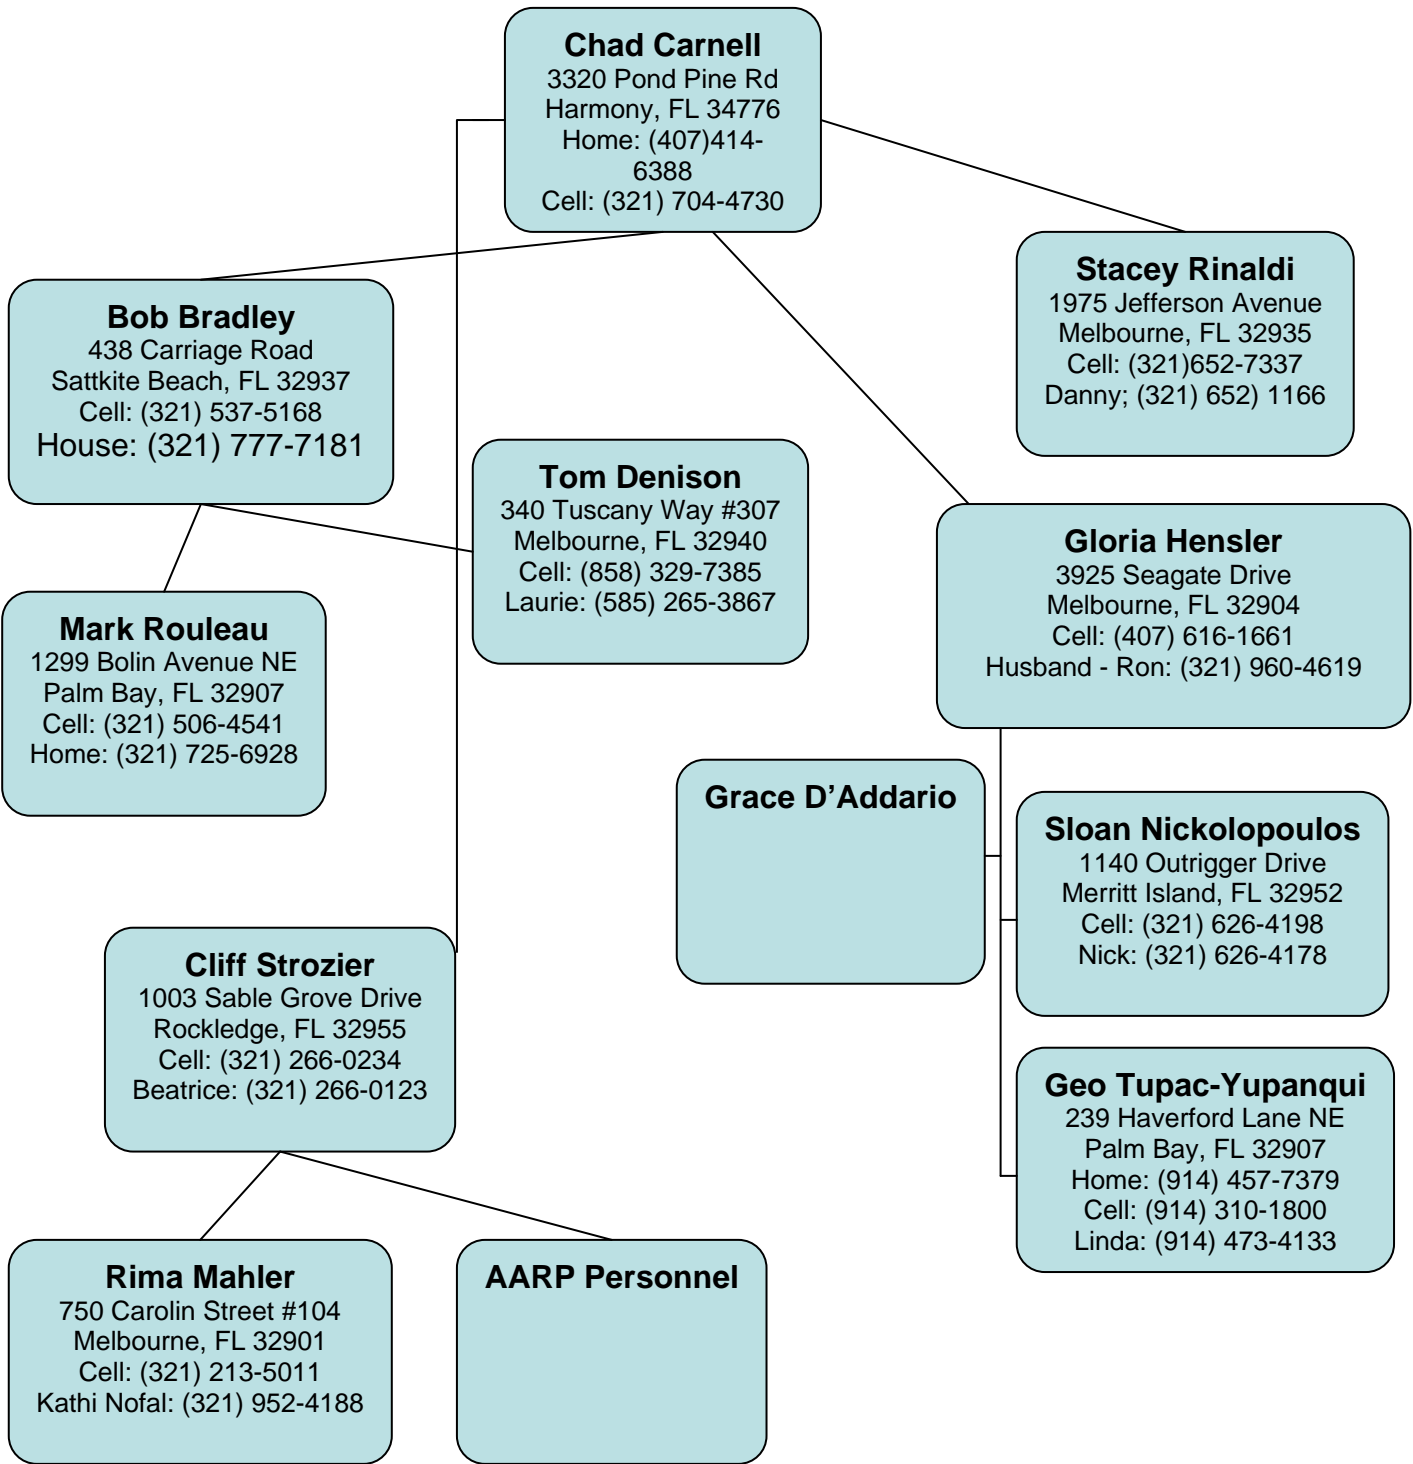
Chad Carnell
3320 Pond Pine Rd
Harmony, FL 34776
Home: (407)414-6388
Cell: (321) 704-4730

Stacey Rinaldi
1975 Jefferson Avenue
Melbourne, FL 32935
Cell: (321)652-7337
Danny; (321) 652) 1166

Bob Bradley
438 Carriage Road
Sattkite Beach, FL 32937
Cell: (321) 537-5168
House: (321) 777-7181

Tom Denison
340 Tuscany Way #307
Melbourne, FL 32940
Cell: (858) 329-7385
Laurie: (585) 265-3867

Gloria Hensler
3925 Seagate Drive
Melbourne, FL 32904
Cell: (407) 616-1661
Husband - Ron: (321) 960-4619

Mark Rouleau
1299 Bolin Avenue NE
Palm Bay, FL 32907
Cell: (321) 506-4541
Home: (321) 725-6928

Grace D'Addario

Sloan Nickolopoulos
1140 Outrigger Drive
Merritt Island, FL 32952
Cell: (321) 626-4198
Nick: (321) 626-4178

Cliff Strozier
1003 Sable Grove Drive
Rockledge, FL 32955
Cell: (321) 266-0234
Beatrice: (321) 266-0123

Geo Tupac-Yupanqui
239 Haverford Lane NE
Palm Bay, FL 32907
Home: (914) 457-7379
Cell: (914) 310-1800
Linda: (914) 473-4133

Rima Mahler
750 Carolin Street #104
Melbourne, FL 32901
Cell: (321) 213-5011
Kathi Nofal: (321) 952-4188

AARP Personnel